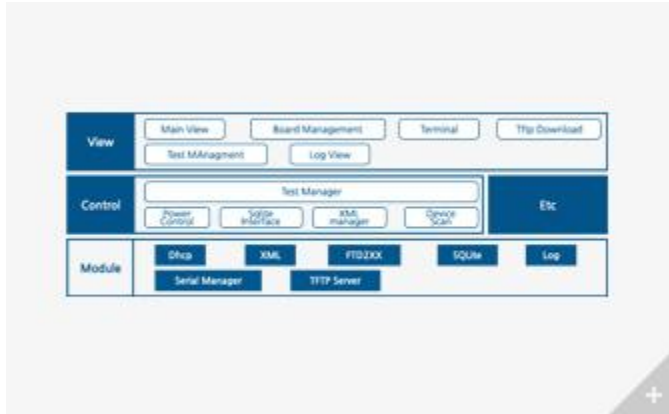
View
Main View
Board Management
Terminal
Tftp Download
Test MAnagment
Log View

Control
Test Manager
Power Control
Sqlite Interface
XML manager
Device Scan
Etc

Module
Dhcp
XML
FTD2XX
SQLite
Log
Serial Manager
TFTP Server